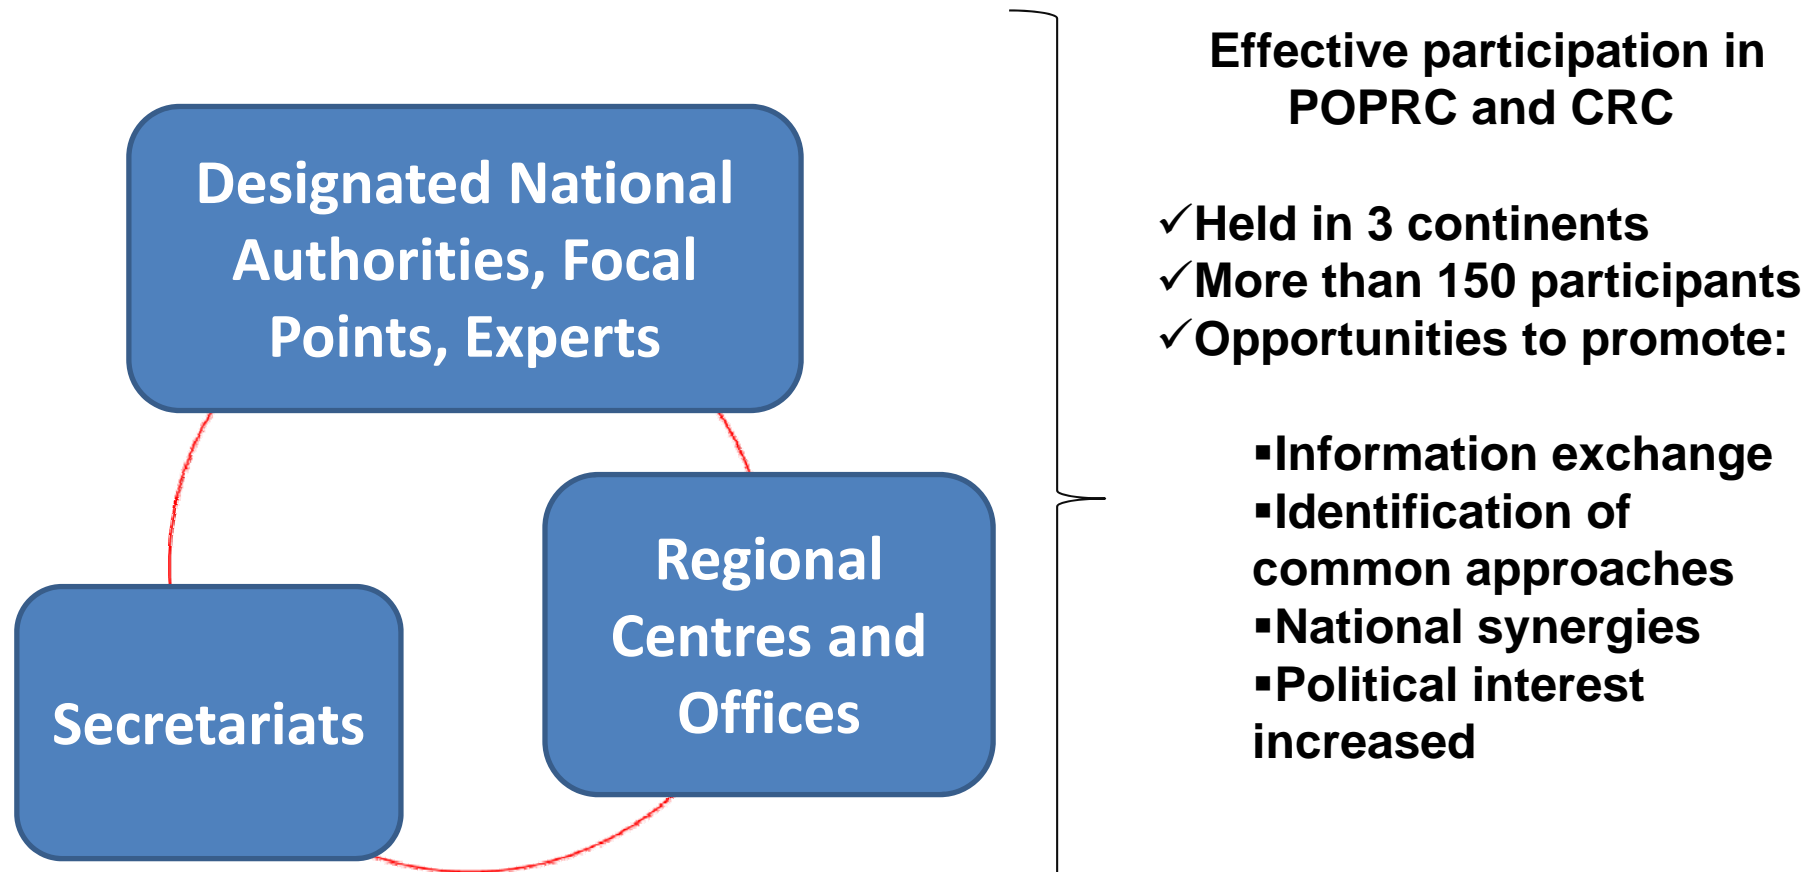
Designated National Authorities, Focal Points, Experts

Regional Centres and Offices

Secretariats

Effective participation in POPRC and CRC

✓Held in 3 continents
✓More than 150 participants
✓Opportunities to promote:

▪Information exchange
▪Identification of common approaches
▪National synergies
▪Political interest increased